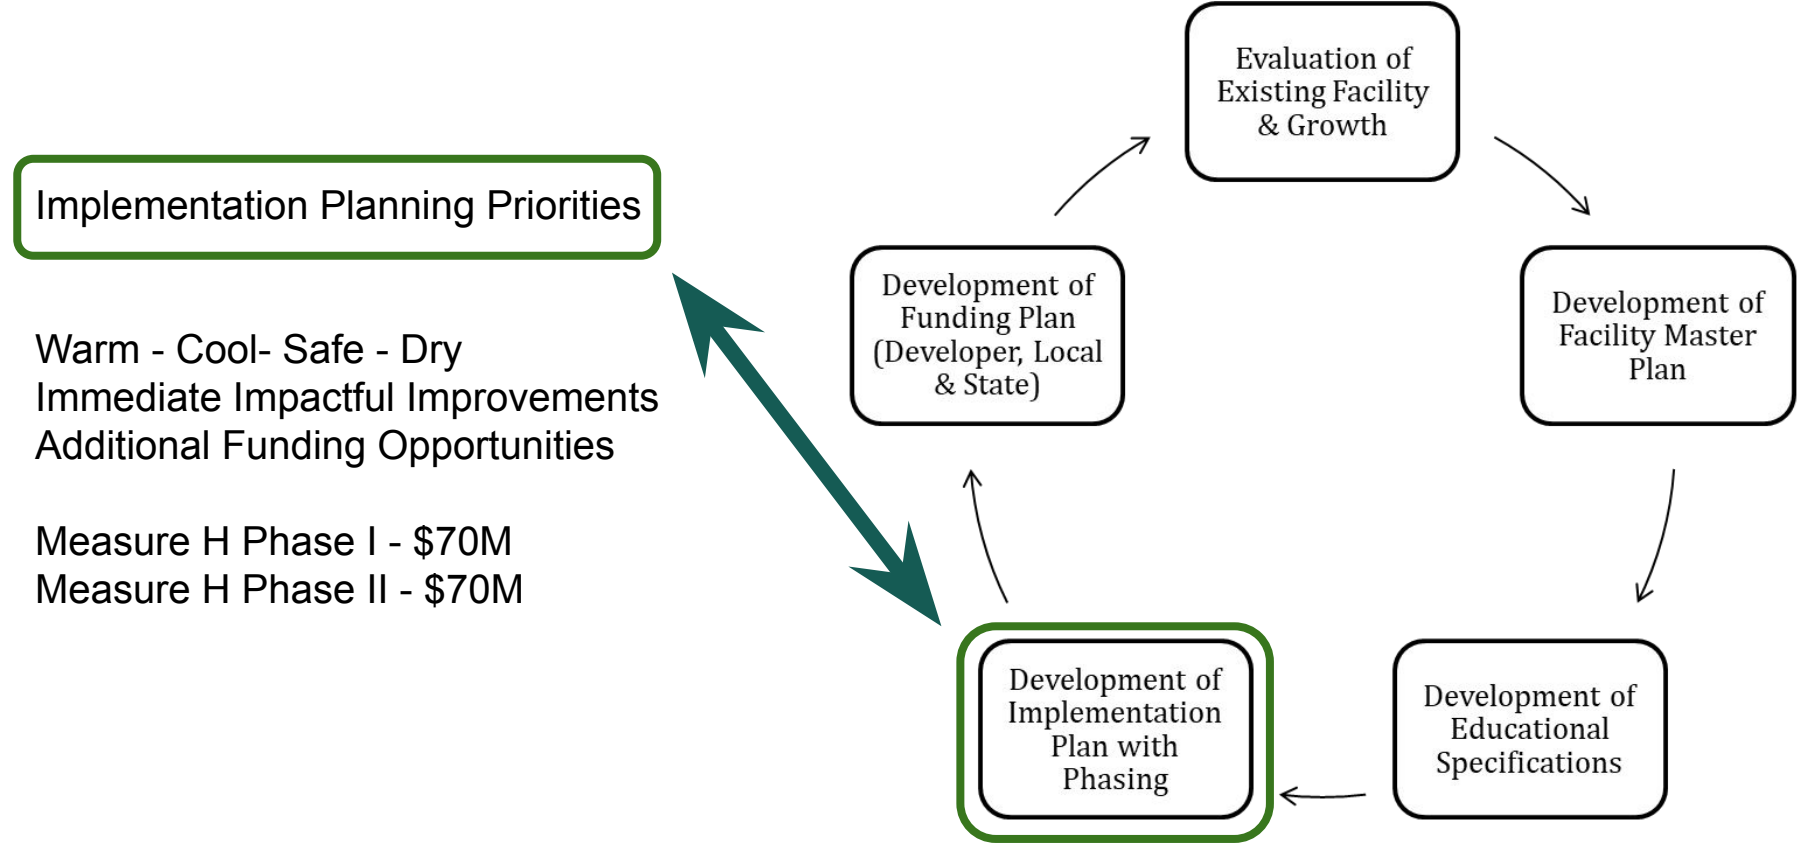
Implementation Planning Priorities

Warm - Cool- Safe - Dry
Immediate Impactful Improvements
Additional Funding Opportunities

Measure H Phase I - \$70M
Measure H Phase II - \$70M

Evaluation of Existing Facility & Growth

Development of Facility Master Plan

Development of Educational Specifications

Development of Implementation Plan with Phasing

Development of Funding Plan (Developer, Local & State)